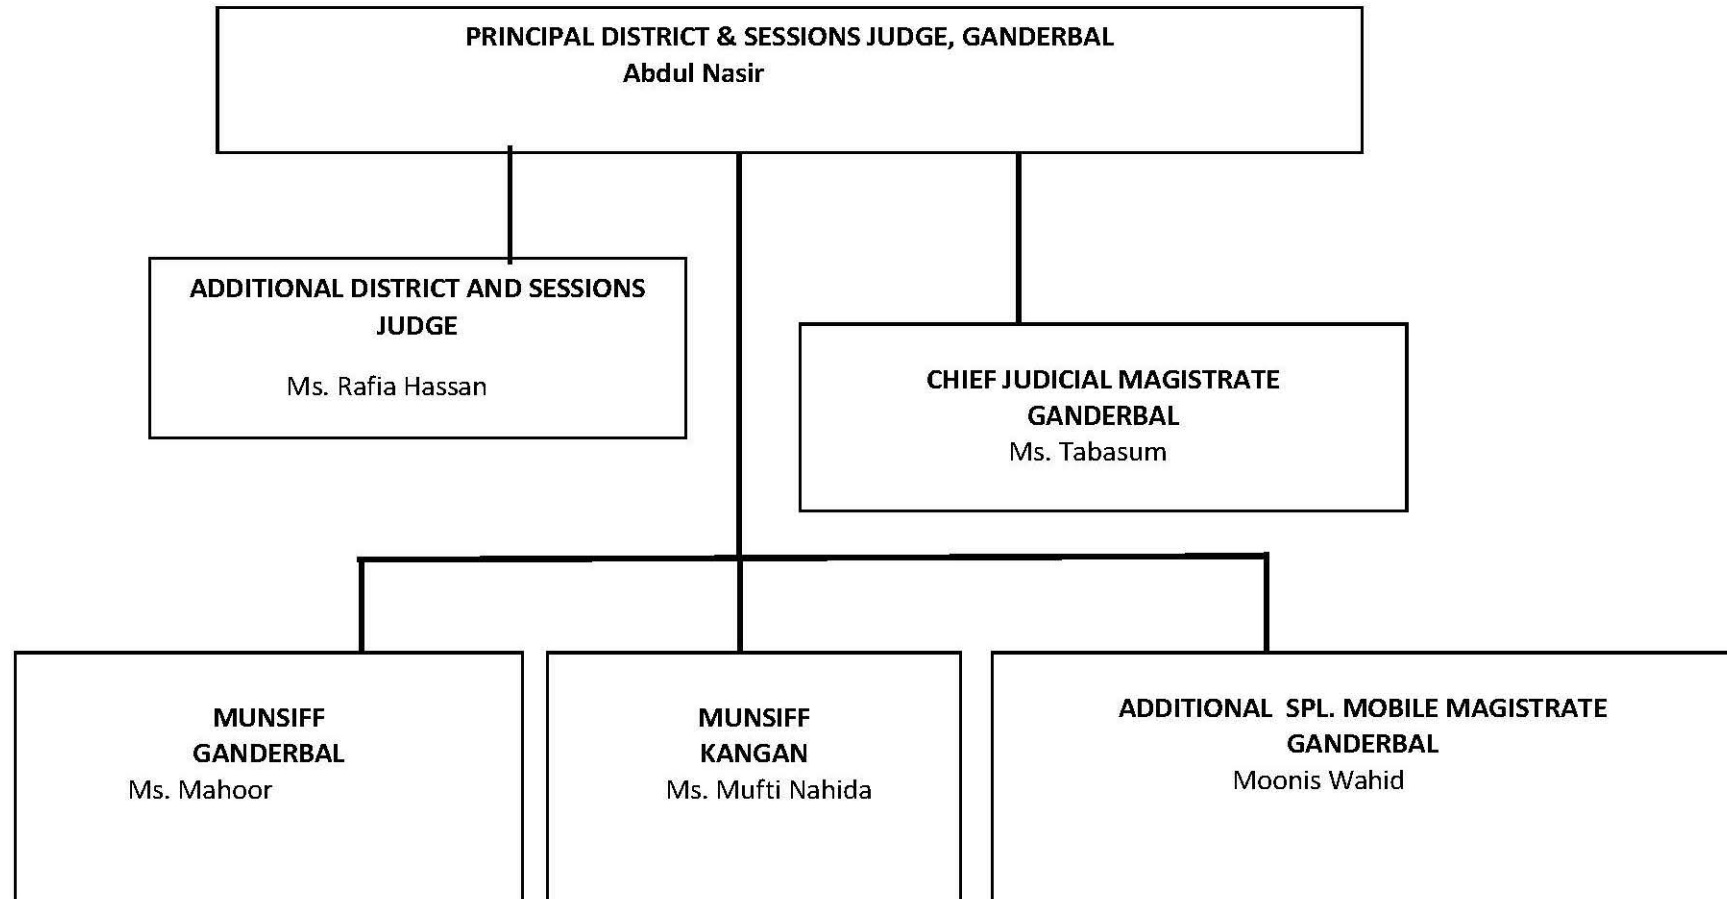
PRINCIPAL DISTRICT & SESSIONS JUDGE, GANDERBAL
Abdul Nasir

ADDITIONAL DISTRICT AND SESSIONS JUDGE
Ms. Rafia Hassan

CHIEF JUDICIAL MAGISTRATE GANDERBAL
Ms. Tabasum

MUNSIFF GANDERBAL
Ms. Mahoor

MUNSIFF KANGAN
Ms. Mufti Nahida

ADDITIONAL SPL. MOBILE MAGISTRATE GANDERBAL
Moonis Wahid